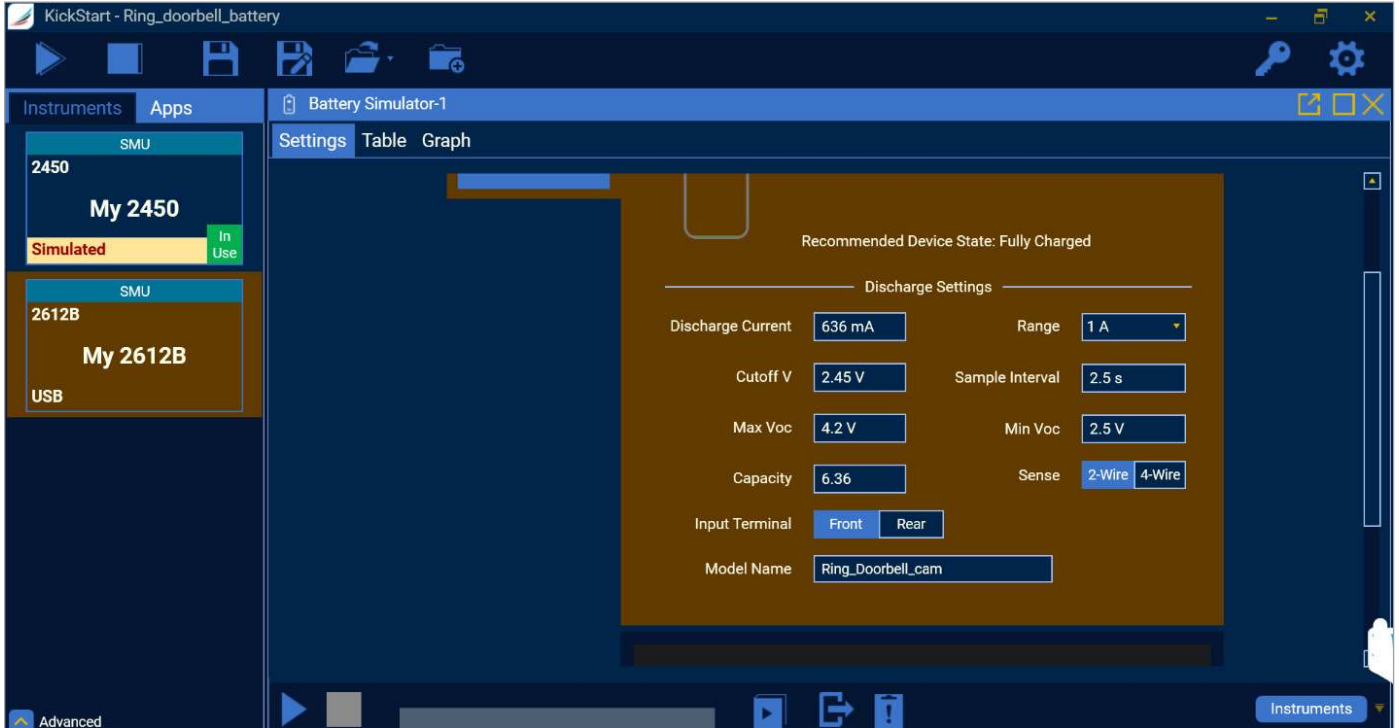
KickStart - Ring_doorbell_battery

Instruments Apps

SMU
2450
My 2450
Simulated
In Use

SMU
2612B
My 2612B
USB

Battery Simulator-1

Settings Table Graph

Recommended Device State: Fully Charged

Discharge Settings

| Discharge Current | 636 mA | Range | 1 A |
|---|---|---|---|
| Cutoff V | 2.45 V | Sample Interval | 2.5 s |
| Max Voc | 4.2 V | Min Voc | 2.5 V |
| Capacity | 6.36 | Sense | 2-Wire 4-Wire |

Input Terminal Front Rear

Model Name Ring_Doorbell_cam

Advanced

Instruments